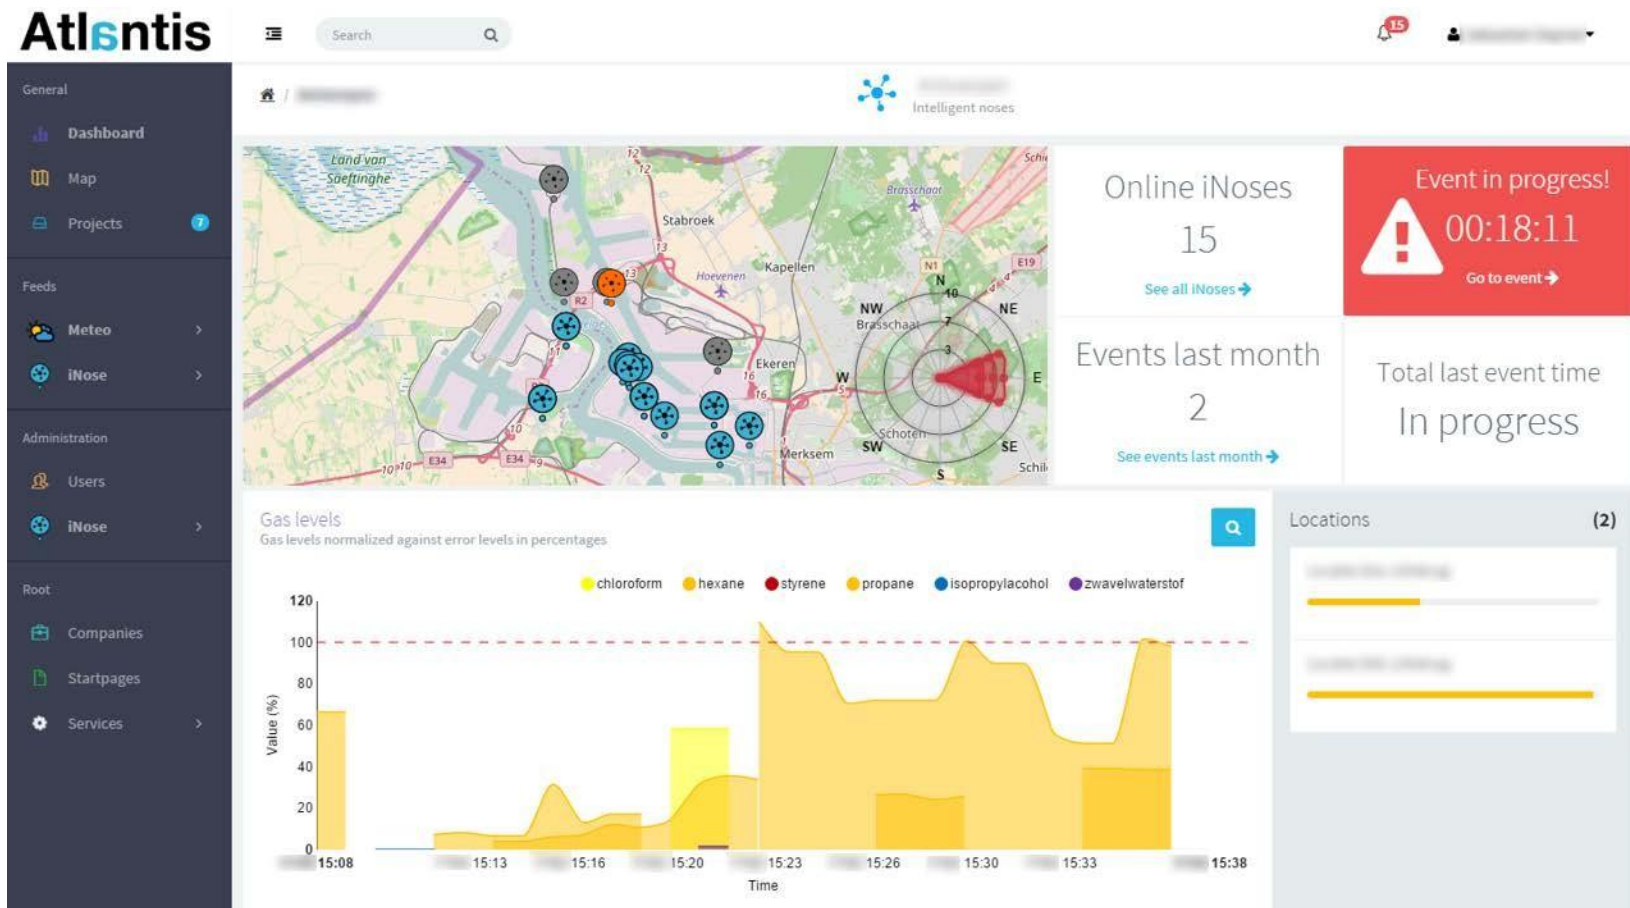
Atlantis

Search

15

General
Dashboard
Map
Projects 7

Feeds
Meteo
iNose

Administration
Users
iNose

Root
Companies
Startpages
Services

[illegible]

Intelligent noses

Land van Saeftinghe
Stabroek
Hoevenen
Kapellen
Brasschaat
Ekeren
Merksem
Schoten
Schil
N NE E SE S SW W NW
10 7 3

Online iNoses
15
See all iNoses

Event in progress!
00:18:11
Go to event

Events last month
2
See events last month

Total last event time
In progress

Gas levels
Gas levels normalized against error levels in percentages

chloroform hexane styrene propane isopropylacohol zwavelwaterstof

120
100
80
60
40
20
0
Value (%)

15:08 15:13 15:16 15:20 15:23 15:26 15:30 15:33 15:38
Time

Locations (2)